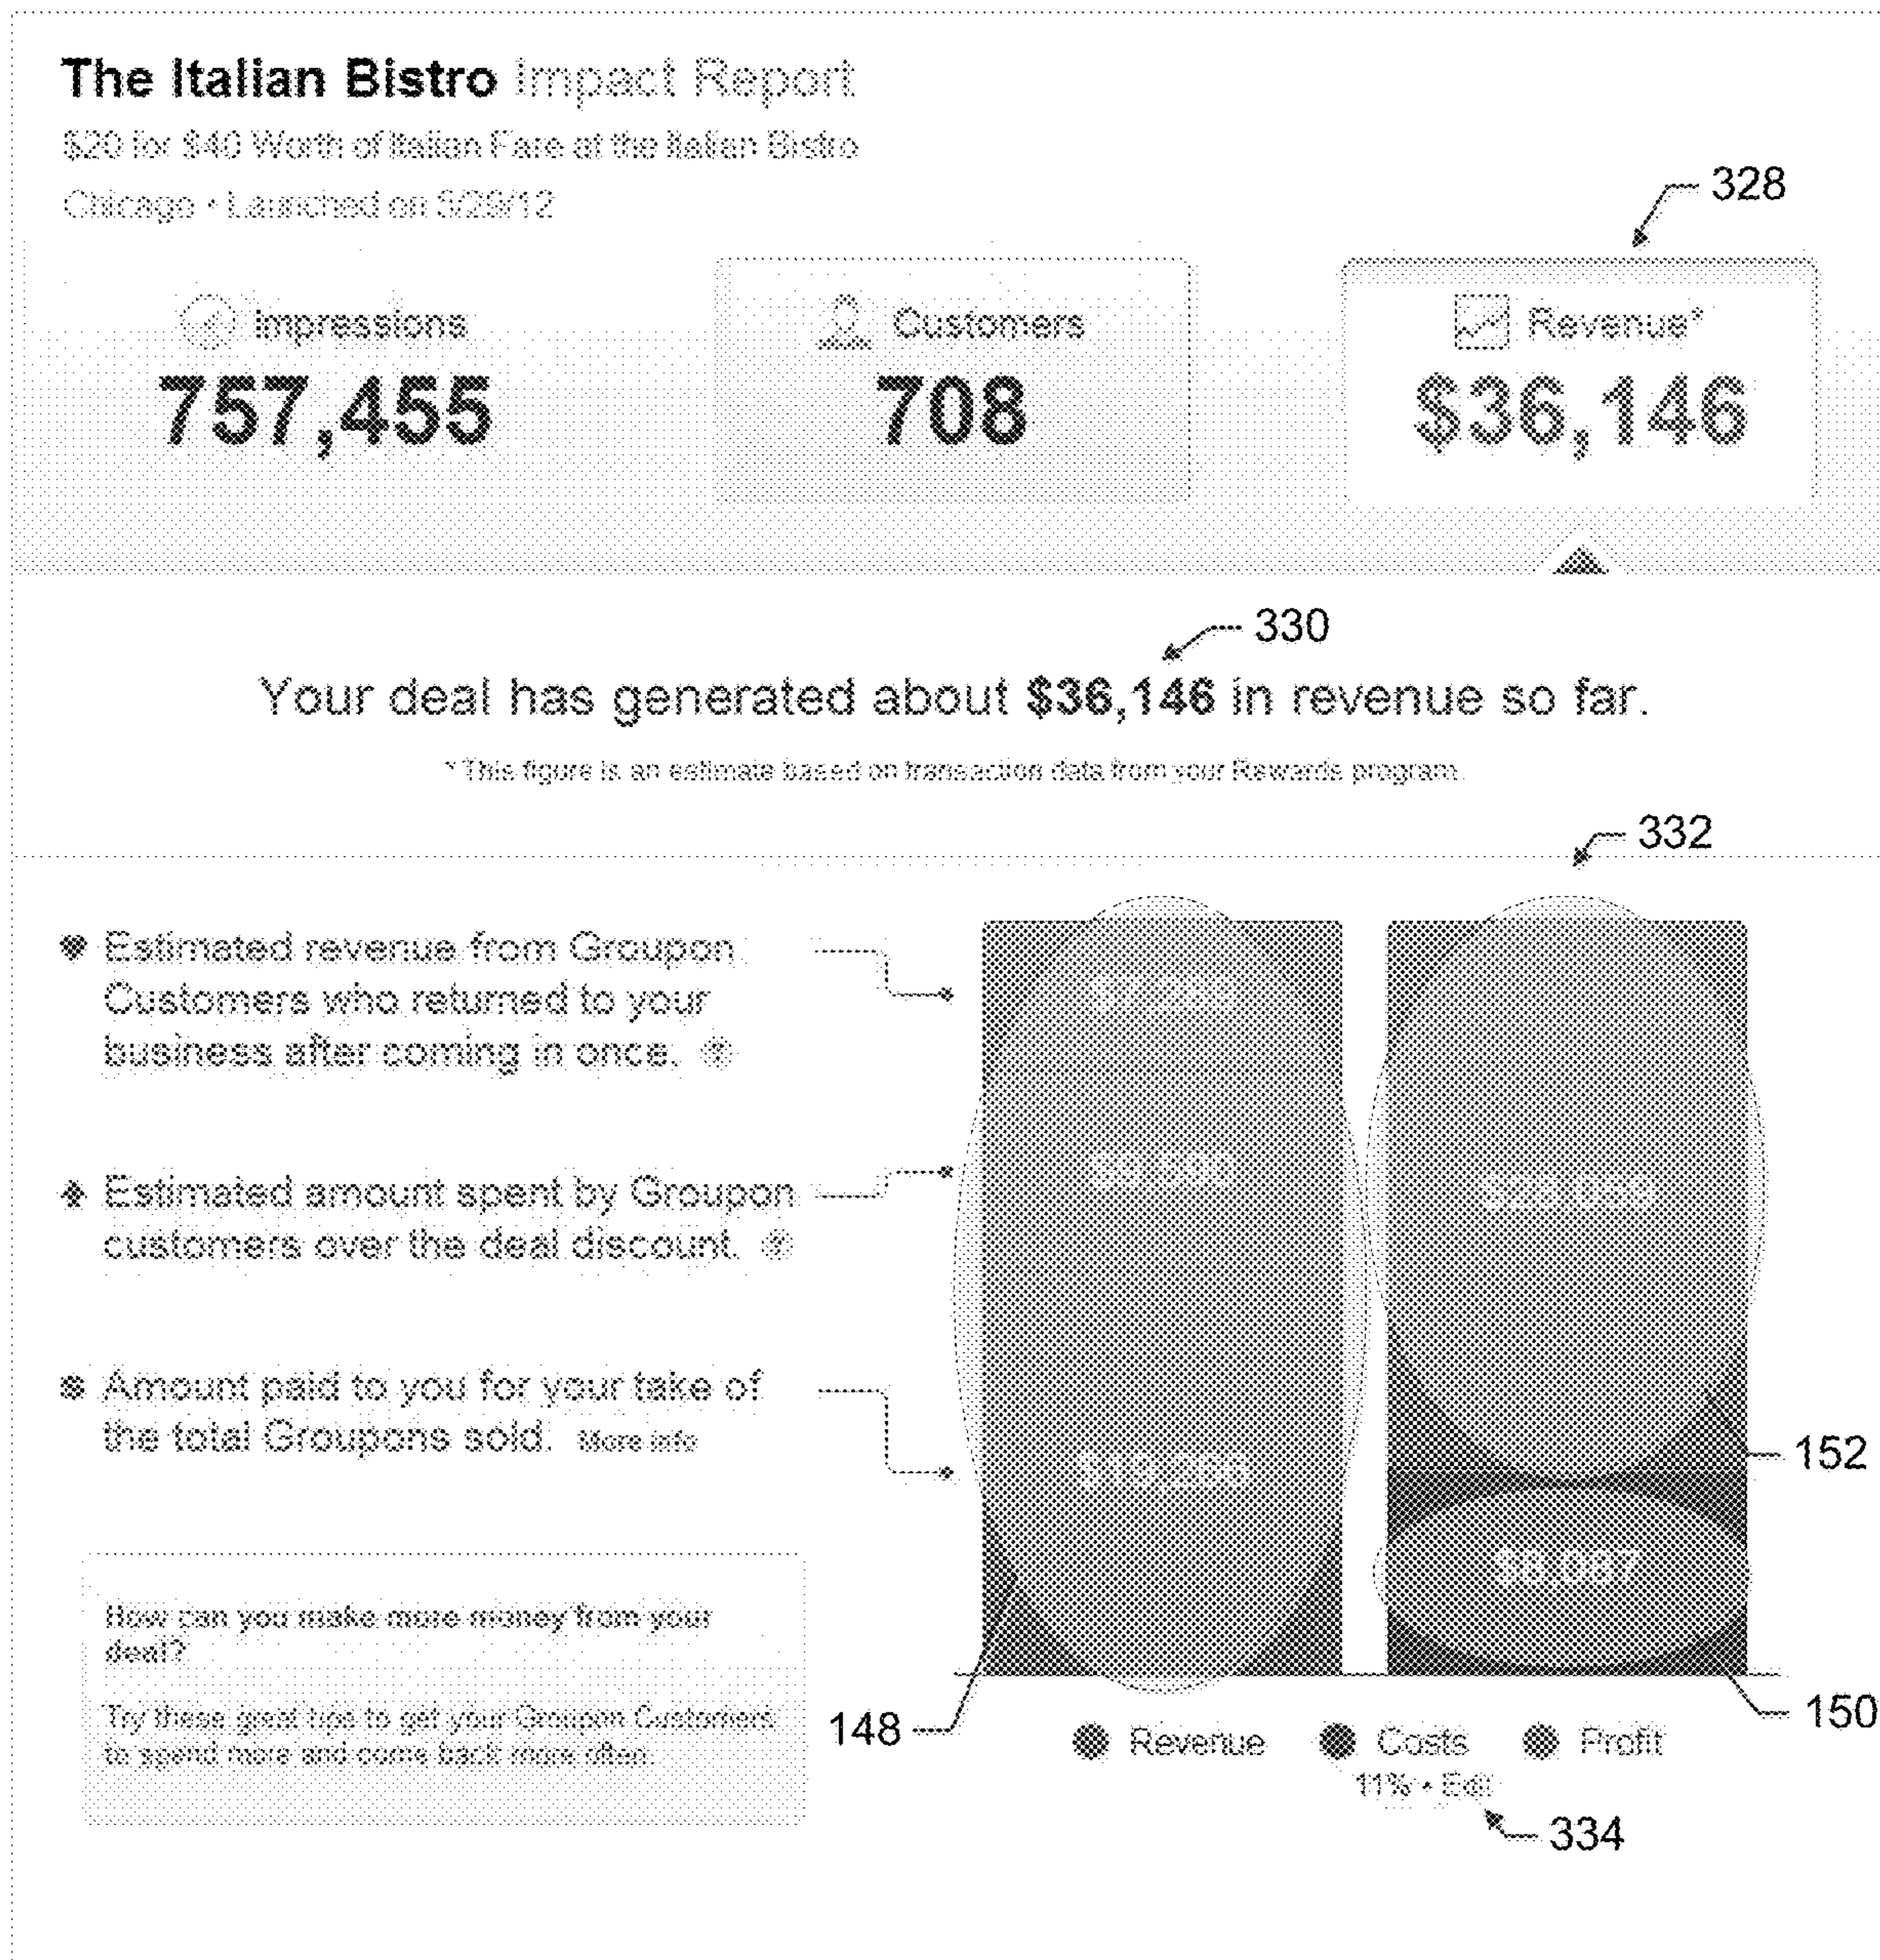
The Italian Bistro Impact Report

$20 for $40 Worth of Italian Fare at the Italian Bistro

Chicago • Launched on 5/29/12

328

Impressions
757,455

Customers
708

Revenue*
$36,146

330

Your deal has generated about **$36,146** in revenue so far.

* This figure is an estimate based on transaction data from your Rewards program.

332

Estimated revenue from Groupon Customers who returned to your business after coming in once.

Estimated amount spent by Groupon customers over the deal discount.

Amount paid to you for your take of the total Groupons sold. More info

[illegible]

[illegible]

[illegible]

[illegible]

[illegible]

$3,097

152

How can you make more money from your deal?

Try these great tips to get your Groupon Customers to spend more and come back more often.

148

150

Revenue Costs Profit

11% • Edit

334